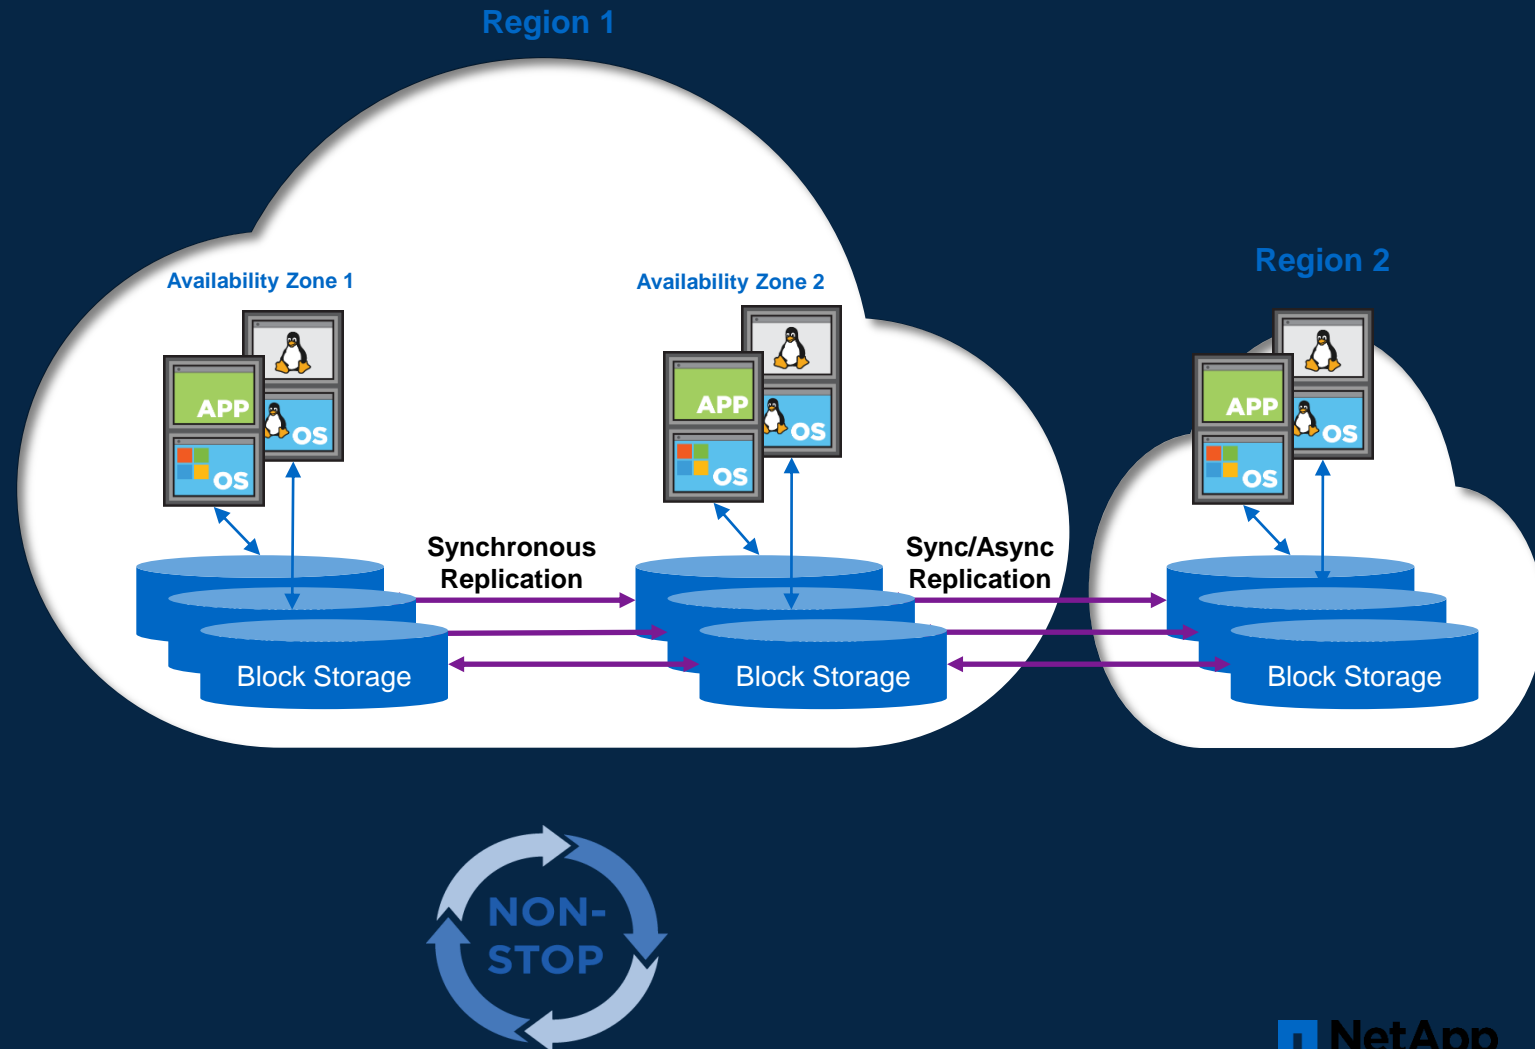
Region 1

Availability Zone 1

APP
OS
OS

Block Storage

Synchronous Replication

Availability Zone 2

APP
OS
OS

Block Storage

Sync/Async Replication

Region 2

APP
OS
OS

Block Storage

NON-STOP

NetApp